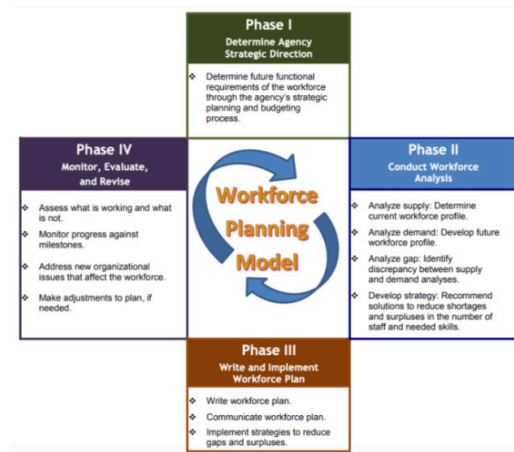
Phase I
Determine Agency Strategic Direction

Determine future functional requirements of the workforce through the agency's strategic planning and budgeting process.

Phase IV
Monitor, Evaluate, and Revise

Assess what is working and what is not.

Monitor progress against milestones.

Address new organizational issues that affect the workforce.

Make adjustments to plan, if needed.

Workforce Planning Model

Phase II
Conduct Workforce Analysis

Analyze supply: Determine current workforce profile.

Analyze demand: Develop future workforce profile.

Analyze gap: Identify discrepancy between supply and demand analyses.

Develop strategy: Recommend solutions to reduce shortages and surpluses in the number of staff and needed skills.

Phase III
Write and Implement Workforce Plan

Write workforce plan.

Communicate workforce plan.

Implement strategies to reduce gaps and surpluses.